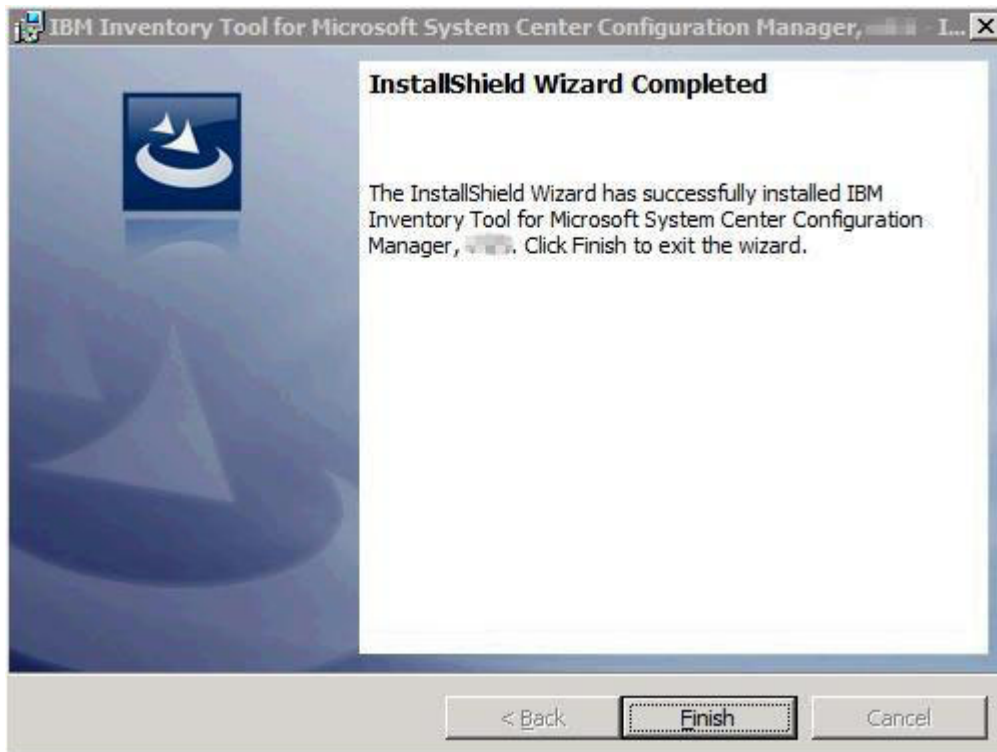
IBM Inventory Tool for Microsoft System Center Configuration Manager, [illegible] - I...

InstallShield Wizard Completed

The InstallShield Wizard has successfully installed IBM Inventory Tool for Microsoft System Center Configuration Manager, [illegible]. Click Finish to exit the wizard.

< Back
Finish
Cancel